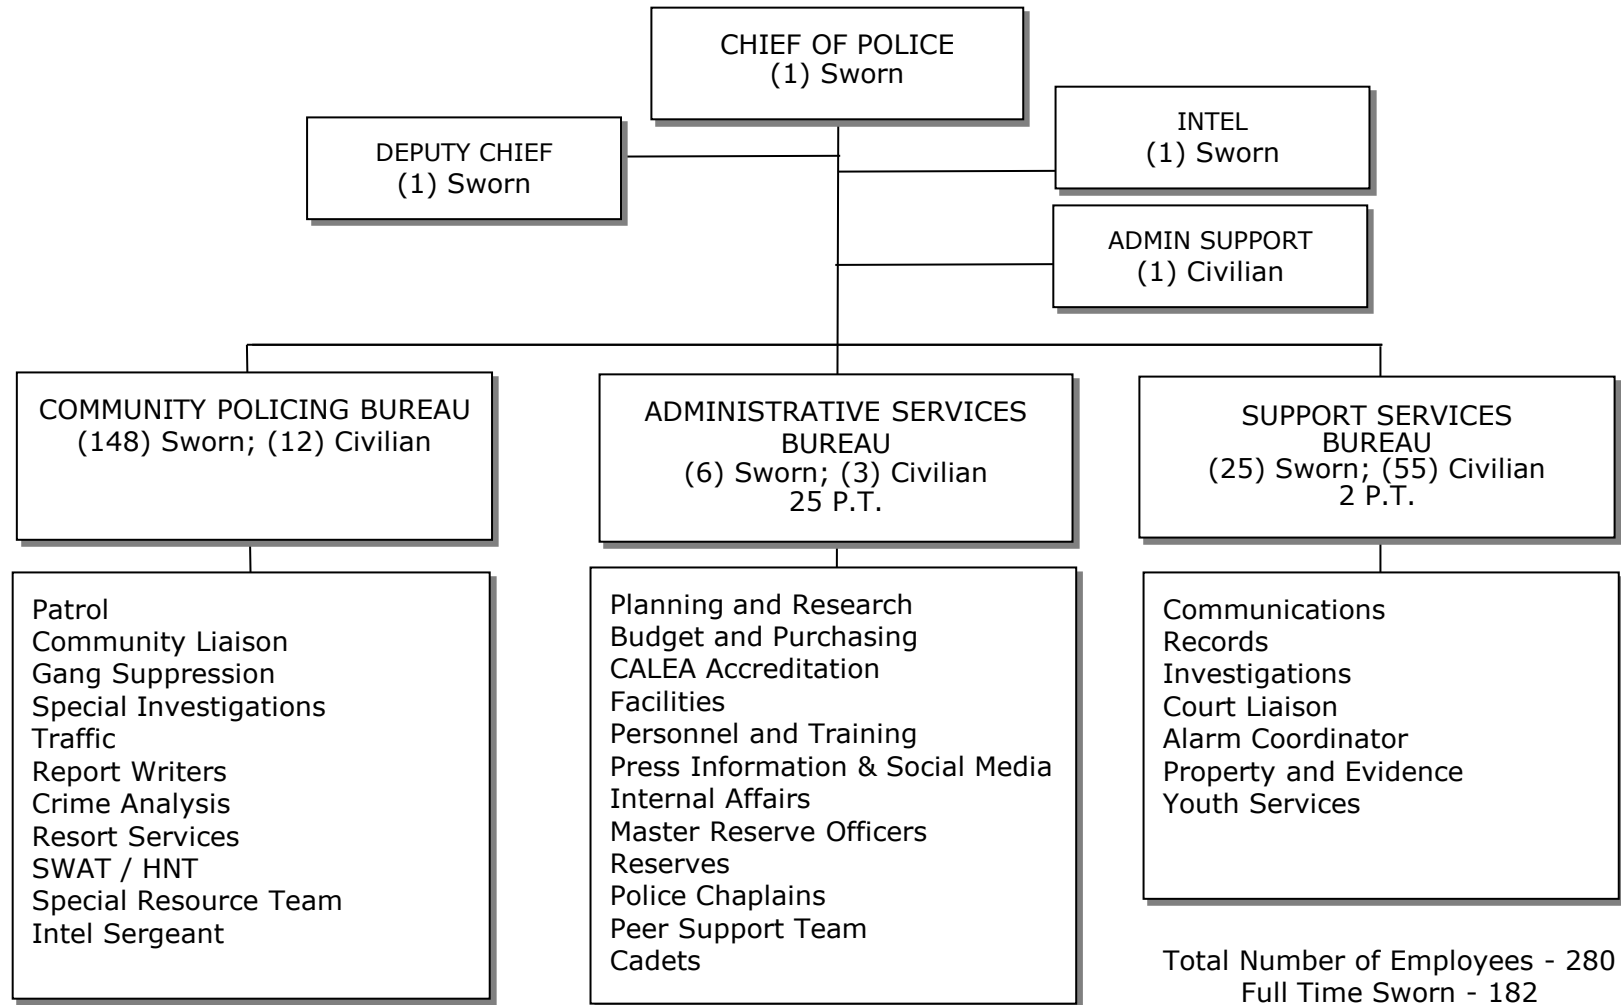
CHIEF OF POLICE
(1) Sworn

DEPUTY CHIEF
(1) Sworn

INTEL
(1) Sworn

ADMIN SUPPORT
(1) Civilian

COMMUNITY POLICING BUREAU
(148) Sworn; (12) Civilian

ADMINISTRATIVE SERVICES BUREAU
(6) Sworn; (3) Civilian
25 P.T.

SUPPORT SERVICES BUREAU
(25) Sworn; (55) Civilian
2 P.T.

Patrol
Community Liaison
Gang Suppression
Special Investigations
Traffic
Report Writers
Crime Analysis
Resort Services
SWAT / HNT
Special Resource Team
Intel Sergeant

Planning and Research
Budget and Purchasing
CALEA Accreditation
Facilities
Personnel and Training
Press Information & Social Media
Internal Affairs
Master Reserve Officers
Reserves
Police Chaplains
Peer Support Team
Cadets

Communications
Records
Investigations
Court Liaison
Alarm Coordinator
Property and Evidence
Youth Services

Total Number of Employees - 280
Full Time Sworn - 182